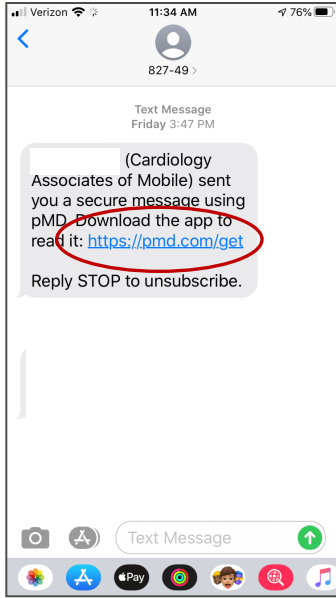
Verizon 11:34 AM 76%

<

827-49 >

Text Message
Friday 3:47 PM

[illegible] (Cardiology Associates of Mobile) sent you a secure message using pMD. Download the app to read it: https://pmd.com/get

Reply STOP to unsubscribe.

Text Message

Pay